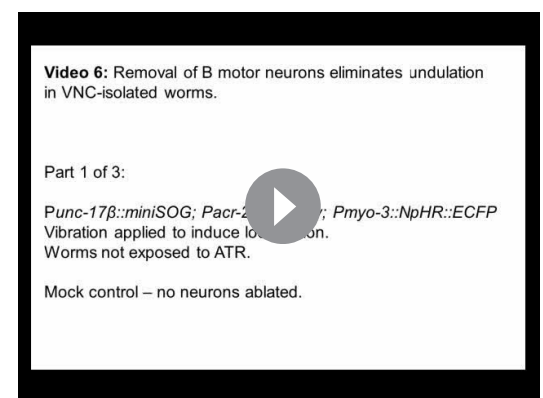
**Video 6:** Removal of B motor neurons eliminates undulation in VNC-isolated worms.

Part 1 of 3:

*Punc-17β::miniSOG; Pacr-2*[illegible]*; Pmyo-3::NpHR::ECFP*
Vibration applied to induce lo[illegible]on.
Worms not exposed to ATR.

Mock control – no neurons ablated.